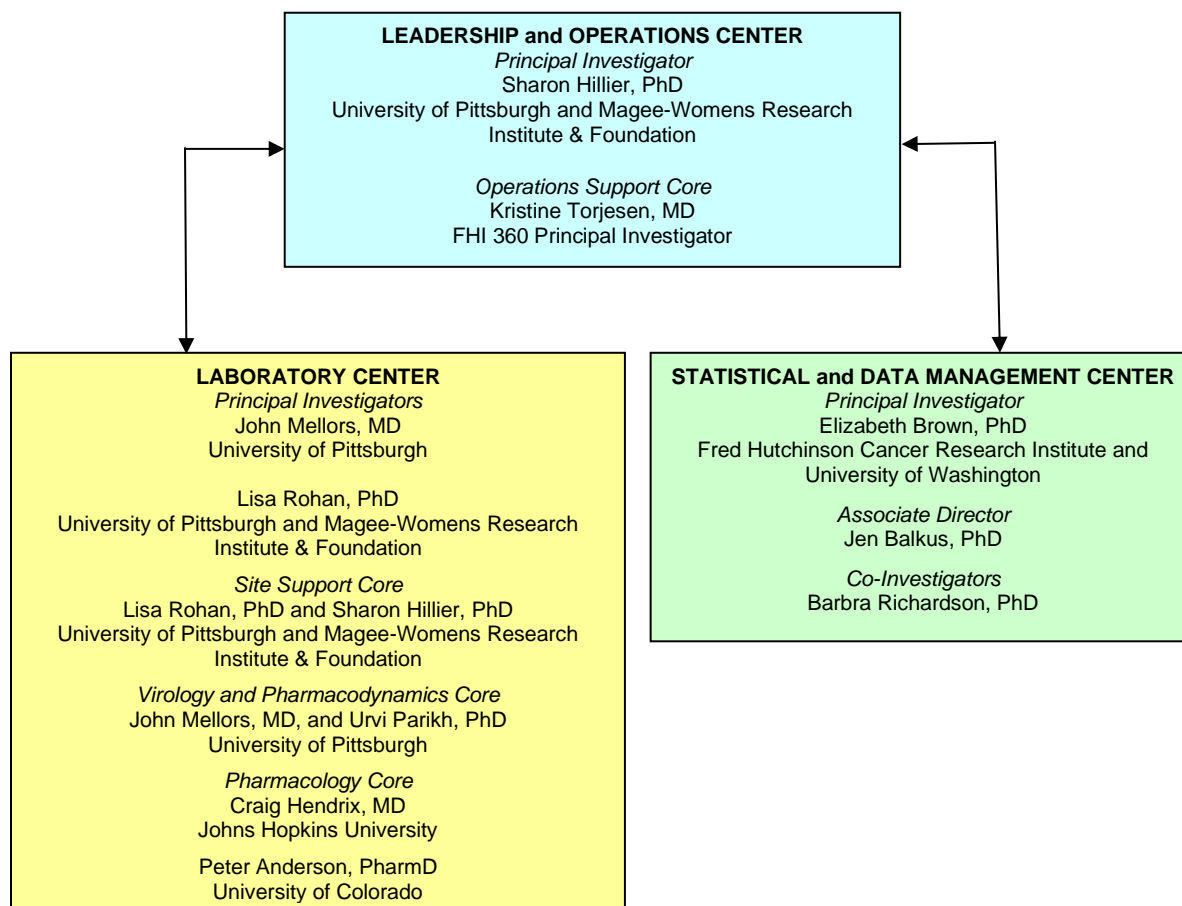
LEADERSHIP and OPERATIONS CENTER
Principal Investigator
Sharon Hillier, PhD
University of Pittsburgh and Magee-Womens Research Institute & Foundation

Operations Support Core
Kristine Torjesen, MD
FHI 360 Principal Investigator

LABORATORY CENTER
Principal Investigators
John Mellors, MD
University of Pittsburgh

Lisa Rohan, PhD
University of Pittsburgh and Magee-Womens Research Institute & Foundation

Site Support Core
Lisa Rohan, PhD and Sharon Hillier, PhD
University of Pittsburgh and Magee-Womens Research Institute & Foundation

Virology and Pharmacodynamics Core
John Mellors, MD, and Urvi Parikh, PhD
University of Pittsburgh

Pharmacology Core
Craig Hendrix, MD
Johns Hopkins University

Peter Anderson, PharmD
University of Colorado

STATISTICAL and DATA MANAGEMENT CENTER
Principal Investigator
Elizabeth Brown, PhD
Fred Hutchinson Cancer Research Institute and University of Washington

Associate Director
Jen Balkus, PhD

Co-Investigators
Barbra Richardson, PhD